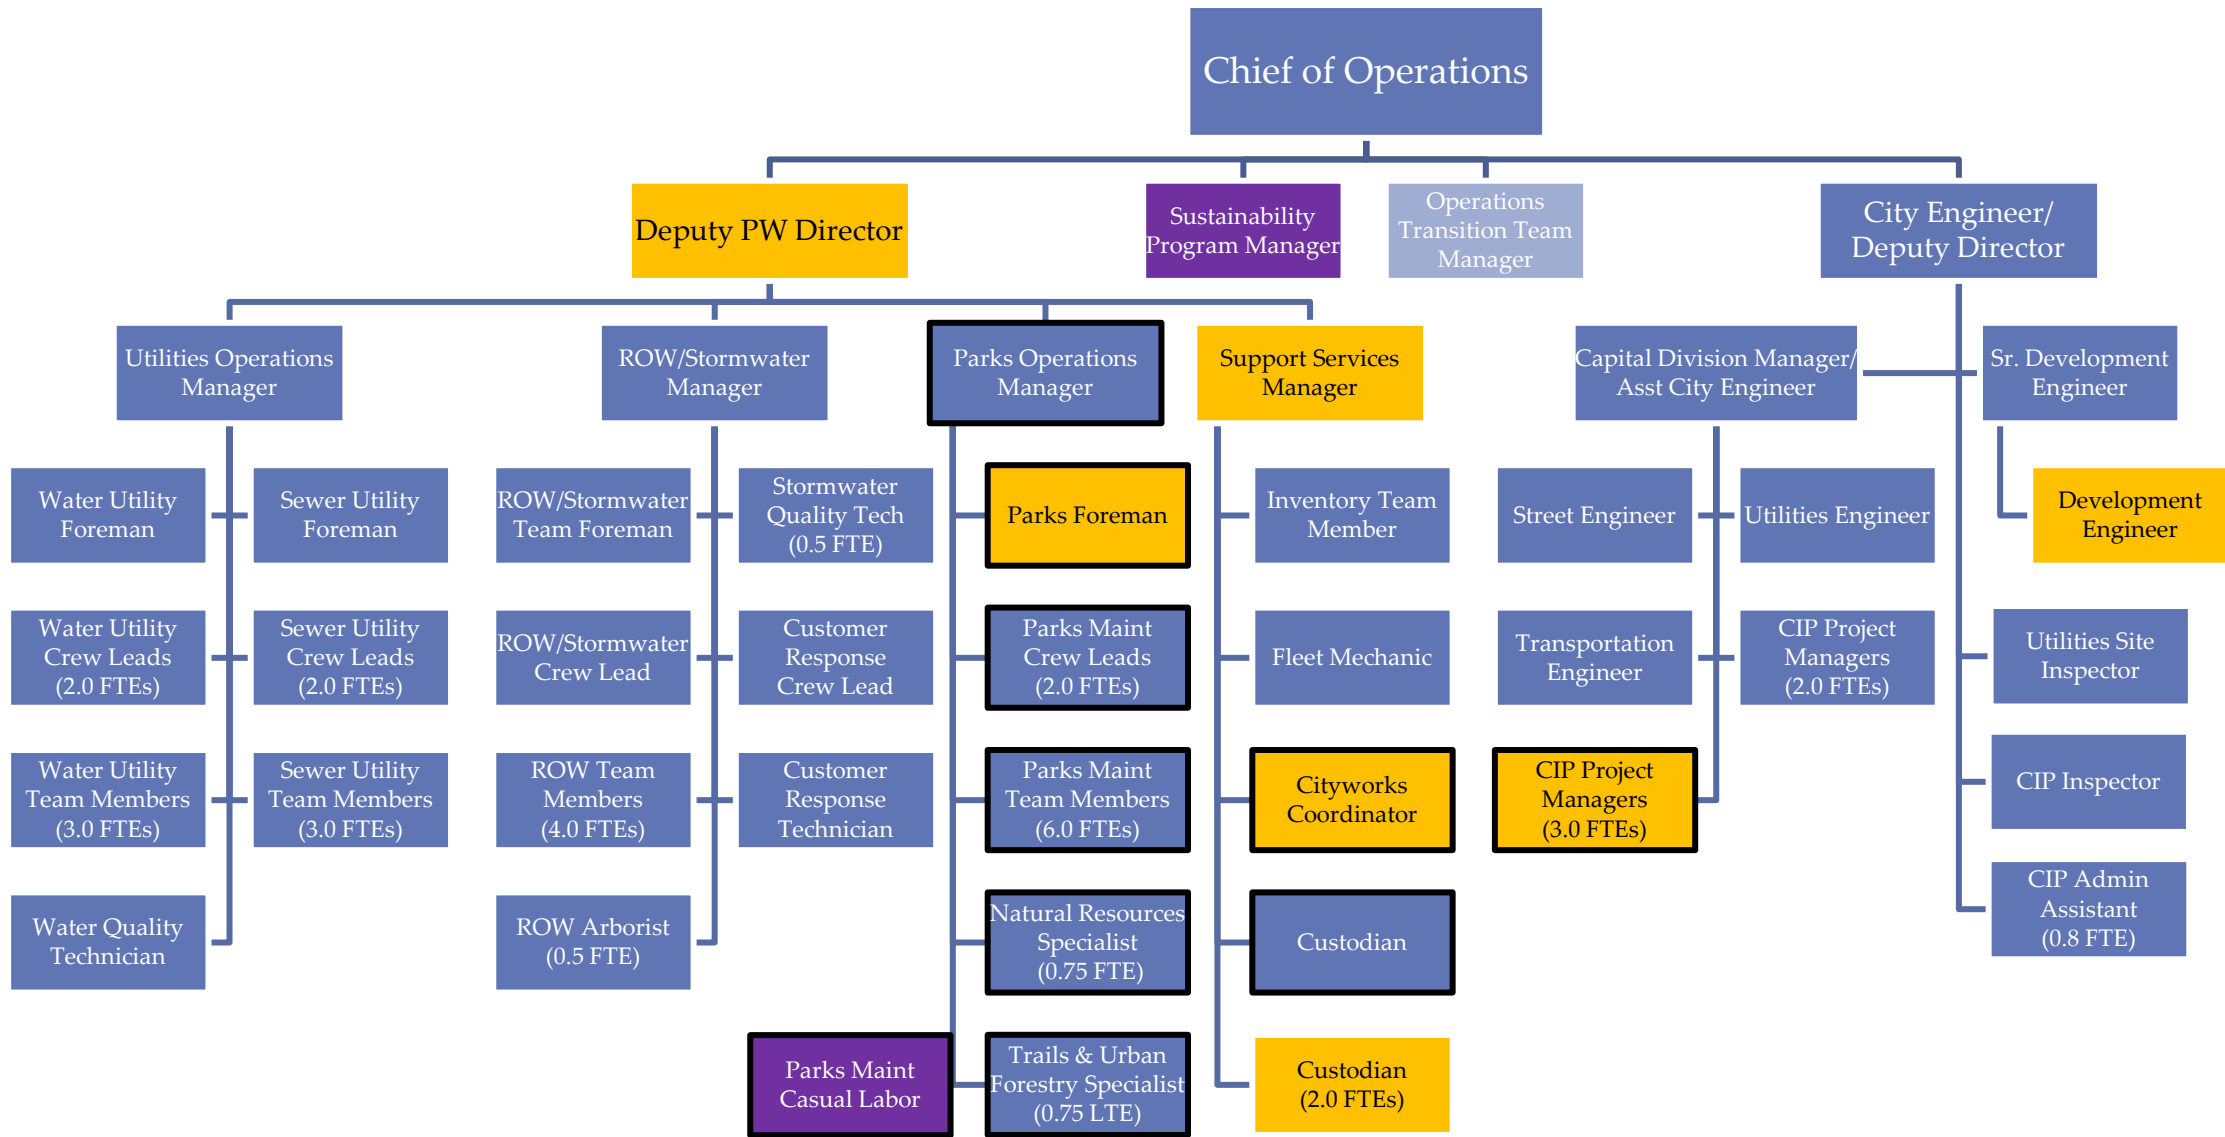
Chief of Operations

Deputy PW Director

Sustainability Program Manager

Operations Transition Team Manager

City Engineer/ Deputy Director

Utilities Operations Manager

ROW/Stormwater Manager

Parks Operations Manager

Support Services Manager

Capital Division Manager/ Asst City Engineer

Sr. Development Engineer

Water Utility Foreman

Sewer Utility Foreman

ROW/Stormwater Team Foreman

Stormwater Quality Tech (0.5 FTE)

Parks Foreman

Inventory Team Member

Street Engineer

Utilities Engineer

Development Engineer

Water Utility Crew Leads (2.0 FTEs)

Sewer Utility Crew Leads (2.0 FTEs)

ROW/Stormwater Crew Lead

Customer Response Crew Lead

Parks Maint Crew Leads (2.0 FTEs)

Fleet Mechanic

Transportation Engineer

CIP Project Managers (2.0 FTEs)

Utilities Site Inspector

Water Utility Team Members (3.0 FTEs)

Sewer Utility Team Members (3.0 FTEs)

ROW Team Members (4.0 FTEs)

Customer Response Technician

Parks Maint Team Members (6.0 FTEs)

Cityworks Coordinator

CIP Project Managers (3.0 FTEs)

CIP Inspector

Water Quality Technician

ROW Arborist (0.5 FTE)

Natural Resources Specialist (0.75 FTE)

Custodian

CIP Admin Assistant (0.8 FTE)

Parks Maint Casual Labor

Trails & Urban Forestry Specialist (0.75 LTE)

Custodian (2.0 FTEs)